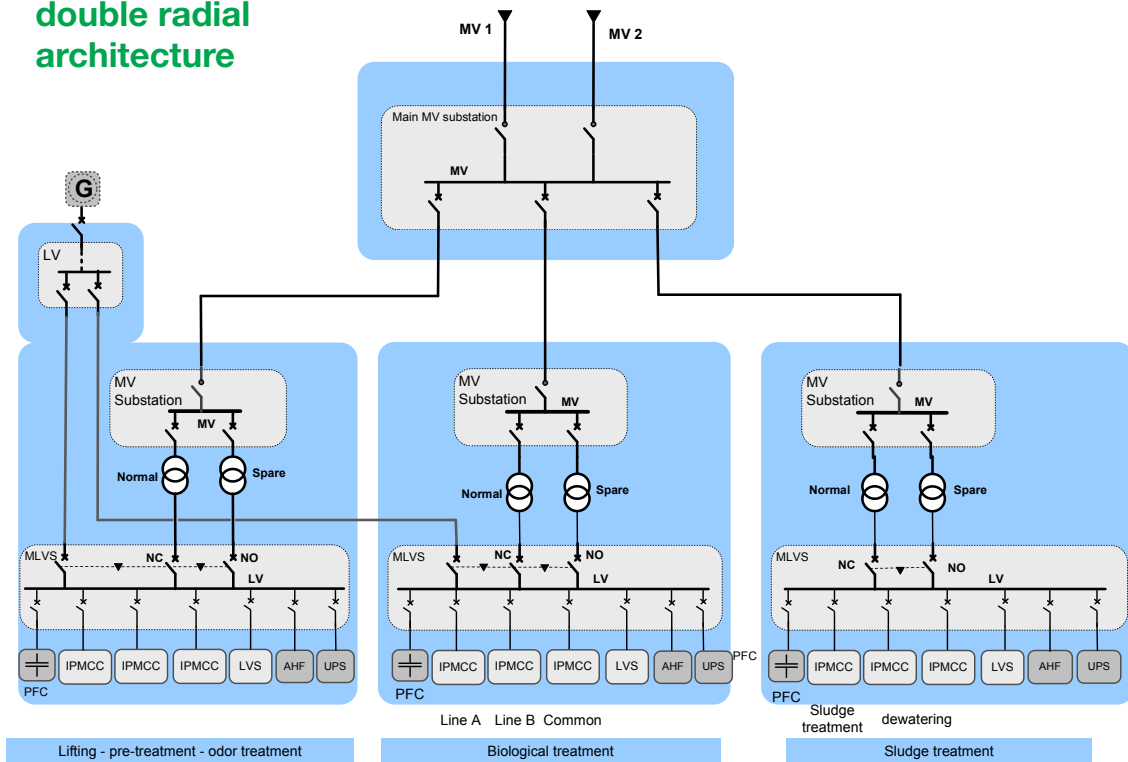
double radial architecture

MV 1
MV 2

Main MV substation
MV

G

LV

MV Substation
MV
Normal
Spare
MLVS
NC
NO
LV
PFC
IPMCC
IPMCC
IPMCC
LVS
AHF
UPS

MV Substation
MV
Normal
Spare
MLVS
NC
NO
LV
PFC
IPMCC
IPMCC
IPMCC
LVS
AHF
UPS
PFC

MV Substation
MV
Normal
Spare
MLVS
NC
NO
LV
PFC
IPMCC
IPMCC
IPMCC
LVS
AHF
UPS

Line A Line B Common
Sludge treatment
dewatering

Lifting - pre-treatment - odor treatment
Biological treatment
Sludge treatment